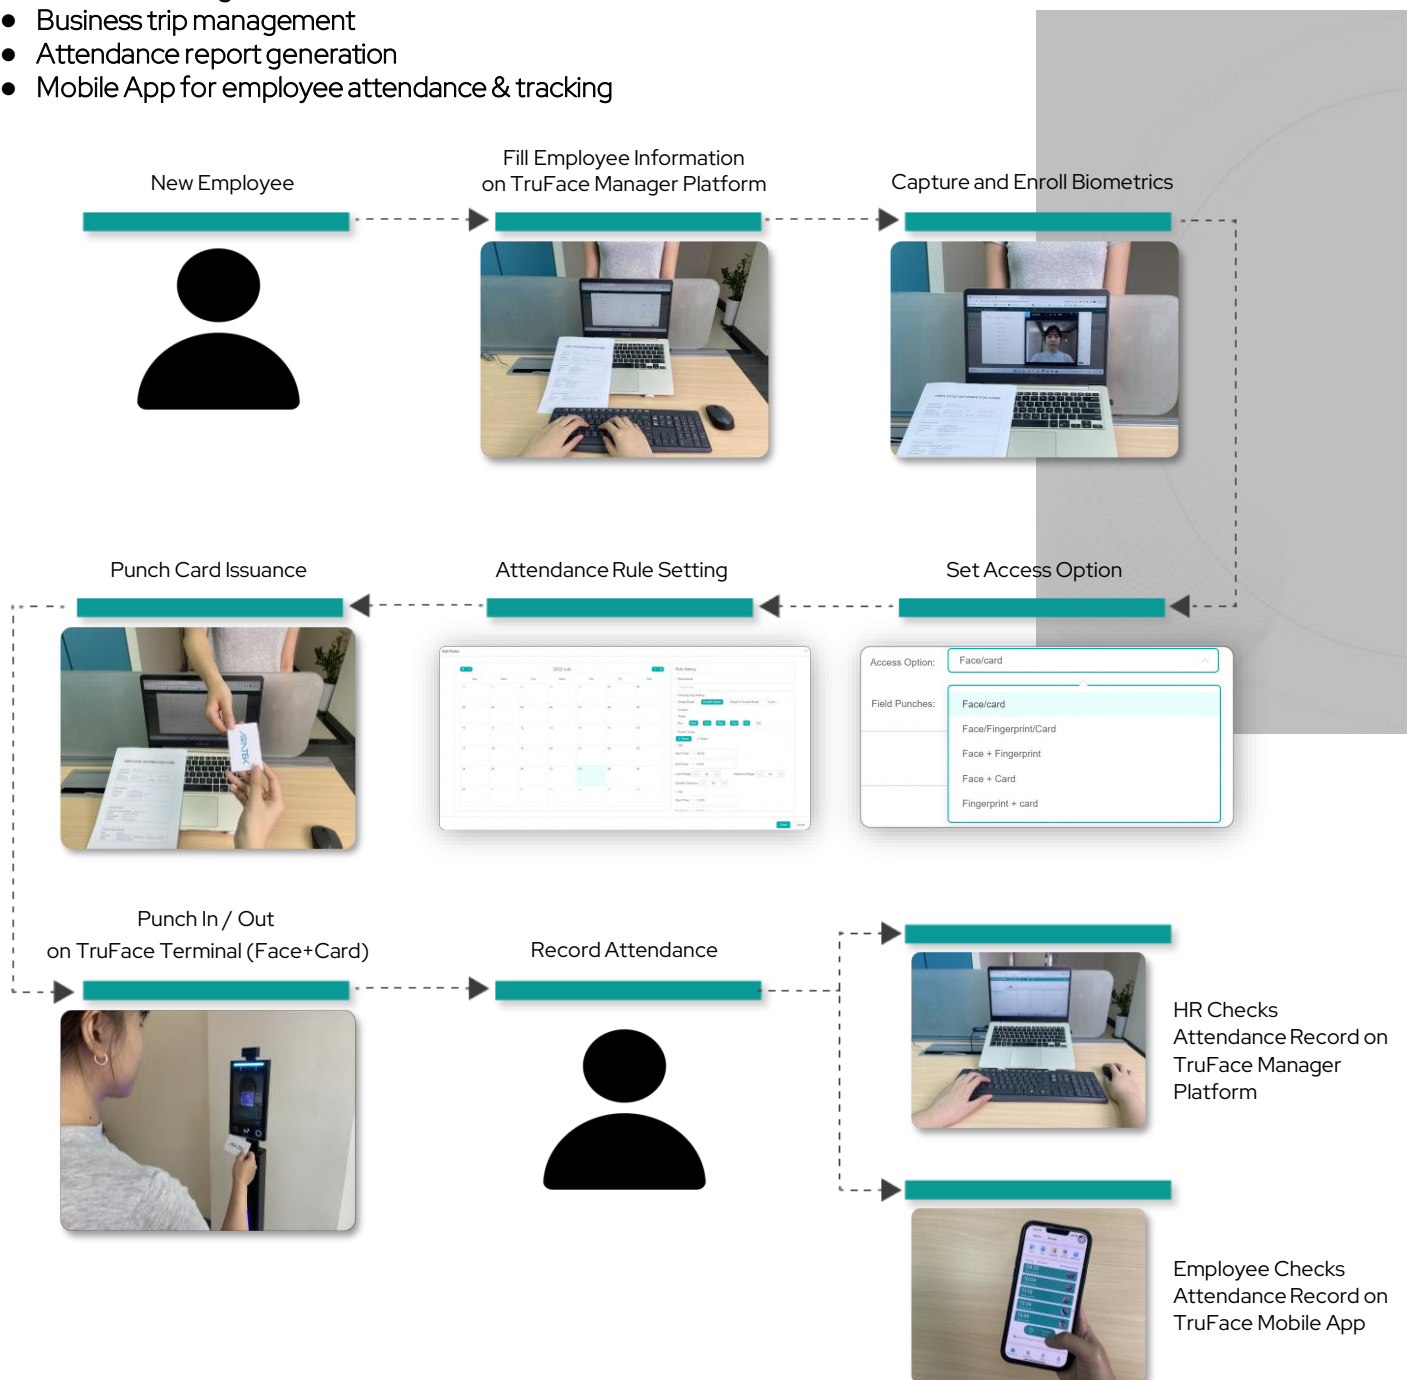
- Business trip management
- Attendance report generation
- Mobile App for employee attendance & tracking

New Employee

Fill Employee Information on TruFace Manager Platform

Capture and Enroll Biometrics

Punch Card Issuance

Attendance Rule Setting

Set Access Option

Access Option: Face/card

Field Punches:

Face/card

Face/Fingerprint/Card

Face + Fingerprint

Face + Card

Fingerprint + card

Punch In / Out on TruFace Terminal (Face+Card)

Record Attendance

HR Checks Attendance Record on TruFace Manager Platform

Employee Checks Attendance Record on TruFace Mobile App